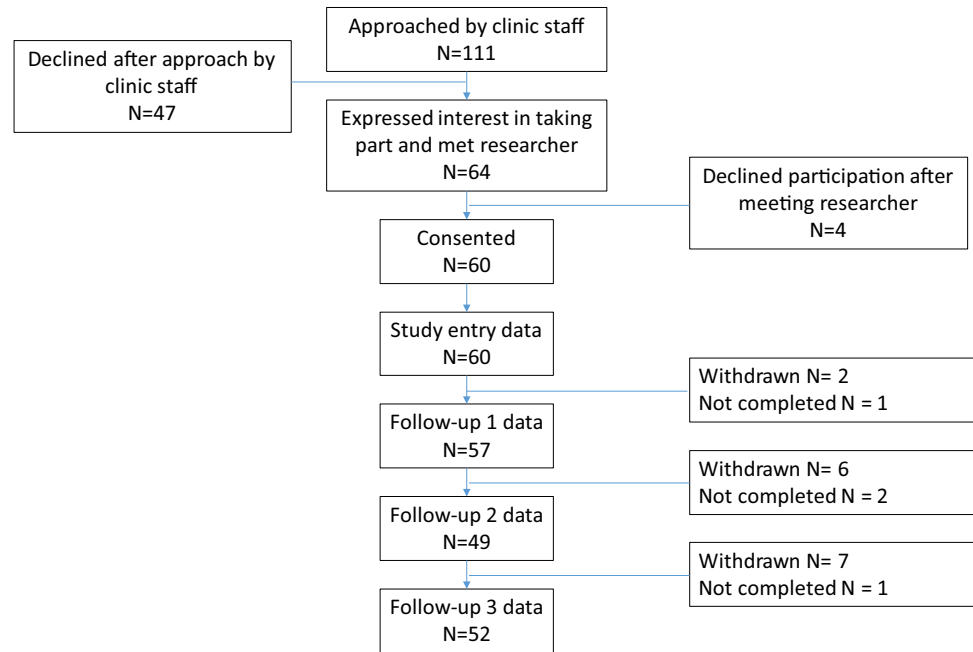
Approached by clinic staff
N=111

Declined after approach by clinic staff
N=47

Expressed interest in taking part and met researcher
N=64

Declined participation after meeting researcher
N=4

Consented
N=60

Study entry data
N=60

Withdrawn N= 2
Not completed N = 1

Follow-up 1 data
N=57

Withdrawn N= 6
Not completed N = 2

Follow-up 2 data
N=49

Withdrawn N= 7
Not completed N = 1

Follow-up 3 data
N=52